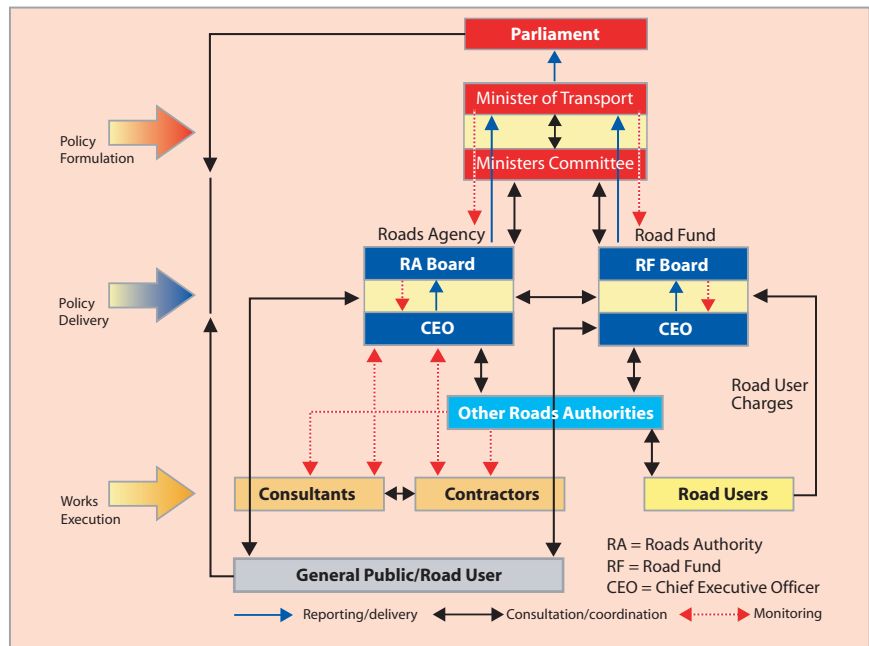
Parliament

Minister of Transport

Ministers Committee

Policy Formulation

Roads Agency

Road Fund

RA Board

RF Board

CEO

CEO

Policy Delivery

Other Roads Authorities

Road User Charges

Works Execution

Consultants

Contractors

Road Users

General Public/Road User

RA = Roads Authority
RF = Road Fund
CEO = Chief Executive Officer

Reporting/delivery

Consultation/coordination

Monitoring